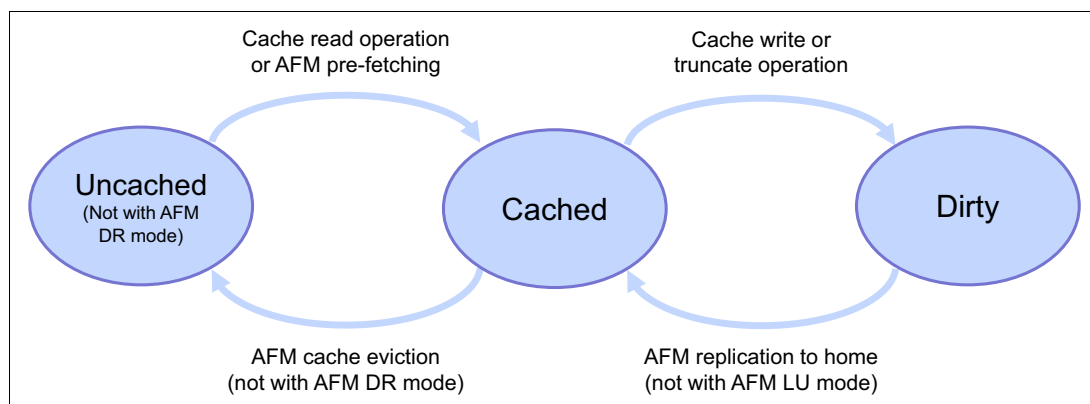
Cache read operation or AFM pre-fetching

Cache write or truncate operation

Uncached
(Not with AFM DR mode)

Cached

Dirty

AFM cache eviction (not with AFM DR mode)

AFM replication to home (not with AFM LU mode)